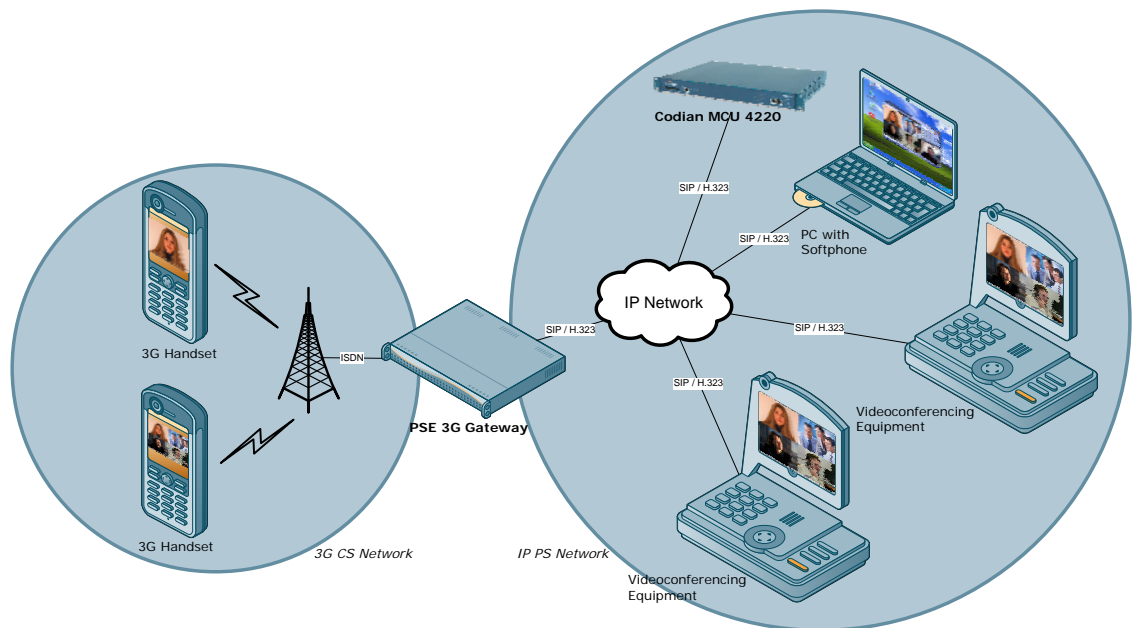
Codian MCU 4220

SIP / H.323

PC with Softphone

SIP / H.323

3G Handset

IP Network

SIP / H.323

SIP / H.323

ISDN

SIP / H.323

PSE 3G Gateway

Videoconferencing Equipment

3G Handset

3G CS Network

IP PS Network

Videoconferencing Equipment